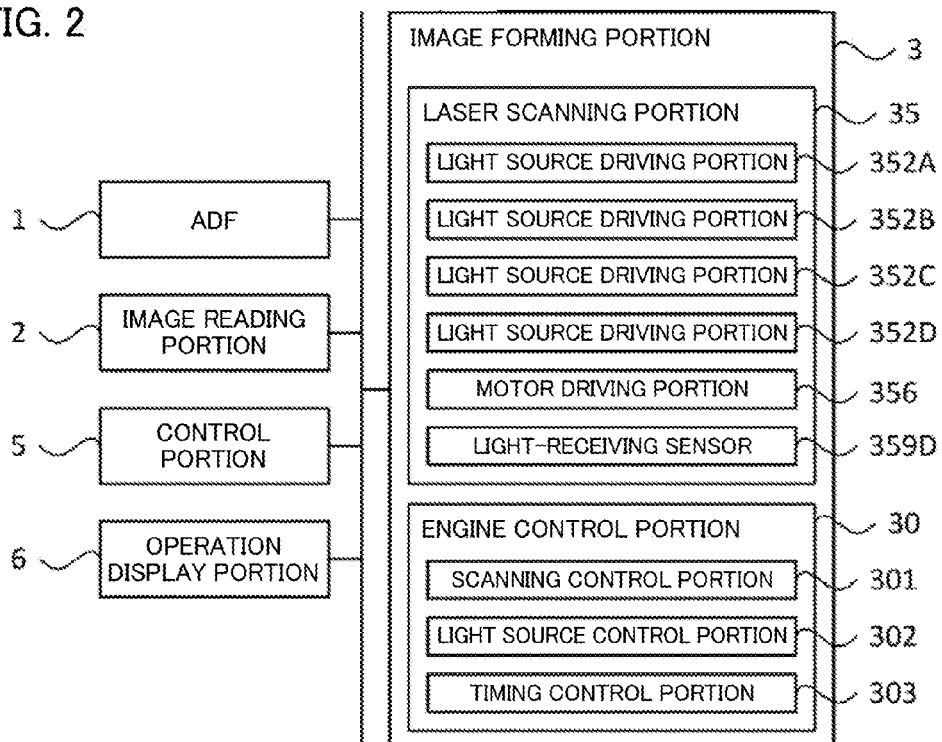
IG. 2

1 ADF

2 IMAGE READING PORTION

5 CONTROL PORTION

6 OPERATION DISPLAY PORTION

IMAGE FORMING PORTION 3

LASER SCANNING PORTION 35

LIGHT SOURCE DRIVING PORTION 352A

LIGHT SOURCE DRIVING PORTION 352B

LIGHT SOURCE DRIVING PORTION 352C

LIGHT SOURCE DRIVING PORTION 352D

MOTOR DRIVING PORTION 356

LIGHT-RECEIVING SENSOR 359D

ENGINE CONTROL PORTION 30

SCANNING CONTROL PORTION 301

LIGHT SOURCE CONTROL PORTION 302

TIMING CONTROL PORTION 303